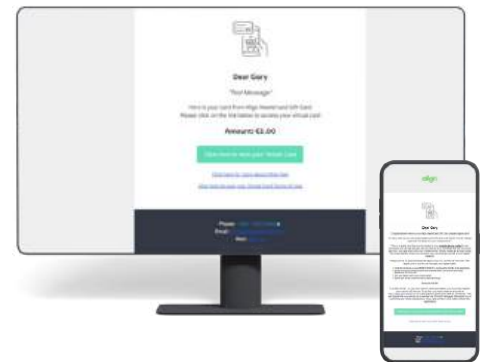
Dear Gary

"Test Message"

Here is your card from Align Mastercard Gift Card. Please click on the link below to access your virtual card.

Amount: €1.00

Click here to view your Virtual Card

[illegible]

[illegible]

Phone: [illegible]
Email: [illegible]
Web: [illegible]

align

Dear Gary

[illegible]